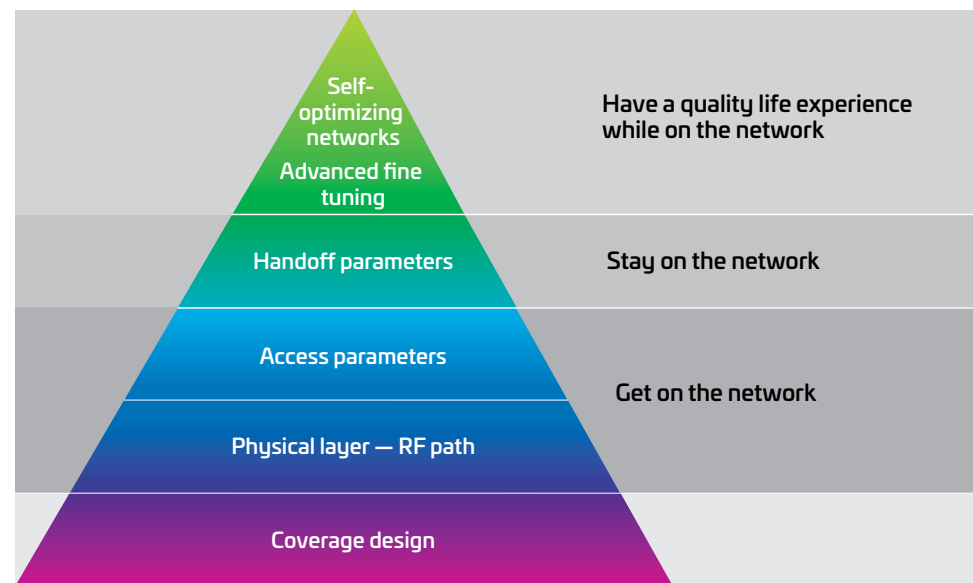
Self-optimizing networks

Advanced fine tuning

Have a quality life experience while on the network

Handoff parameters

Stay on the network

Access parameters

Get on the network

Physical layer — RF path

Coverage design